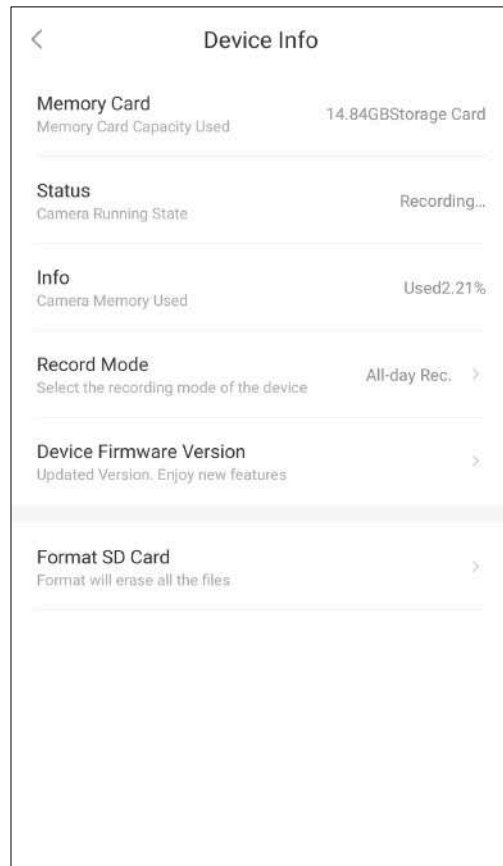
<

Device Info

Memory Card
Memory Card Capacity Used
14.84GBStorage Card

Status
Camera Running State
Recording...

Info
Camera Memory Used
Used2.21%

Record Mode
Select the recording mode of the device
All-day Rec. >

Device Firmware Version
Updated Version. Enjoy new features
>

Format SD Card
Format will erase all the files
>